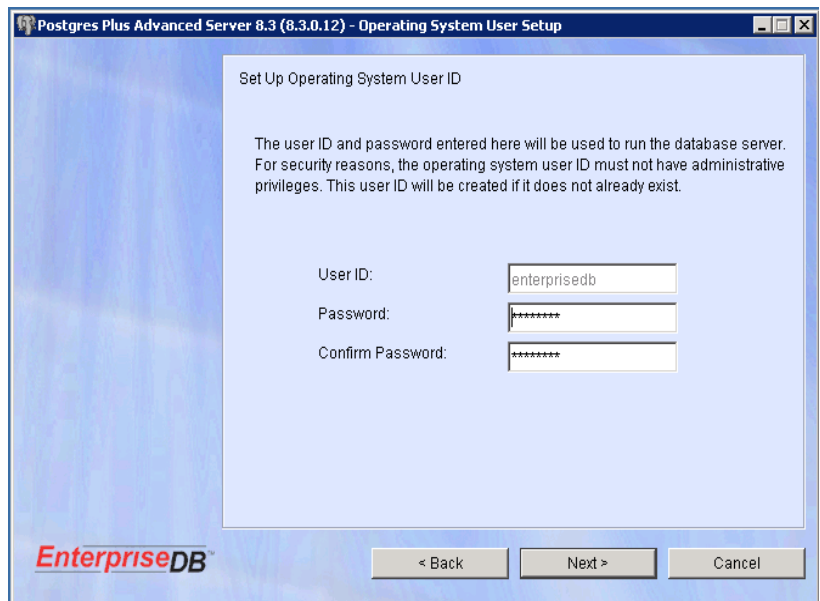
Postgres Plus Advanced Server 8.3 (8.3.0.12) - Operating System User Setup

Set Up Operating System User ID

The user ID and password entered here will be used to run the database server. For security reasons, the operating system user ID must not have administrative privileges. This user ID will be created if it does not already exist.

User ID: enterprisedb
Password: ********
Confirm Password: ********

EnterpriseDB

< Back
Next >
Cancel